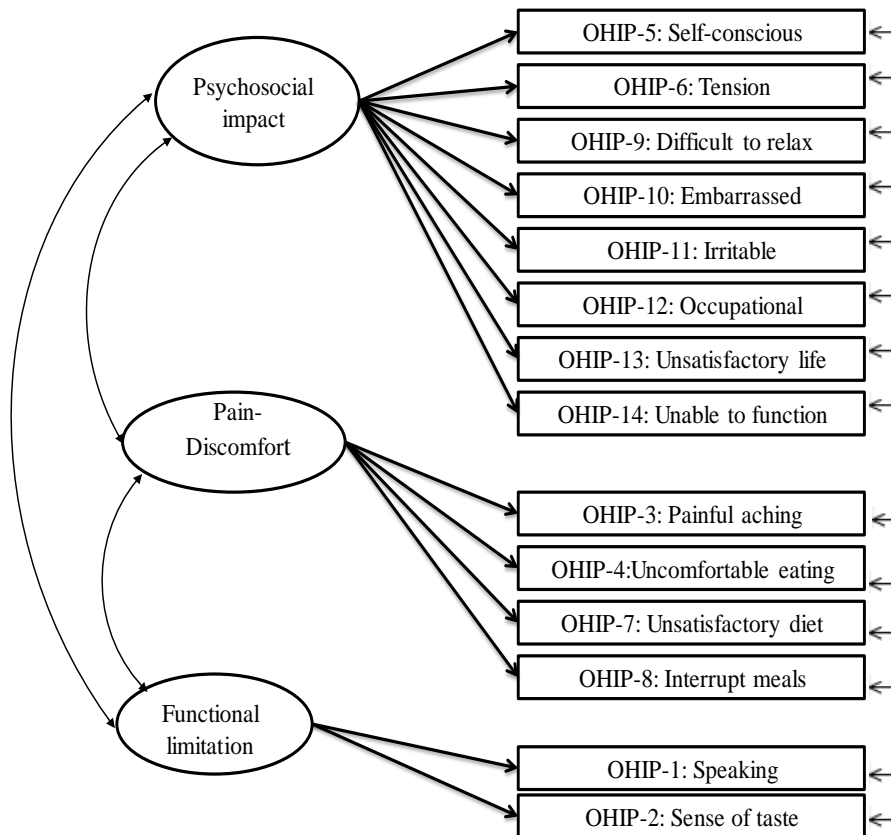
Psychosocial impact

Pain-Discomfort

Functional limitation

OHIP-5: Self-conscious

OHIP-6: Tension

OHIP-9: Difficult to relax

OHIP-10: Embarrassed

OHIP-11: Irritable

OHIP-12: Occupational

OHIP-13: Unsatisfactory life

OHIP-14: Unable to function

OHIP-3: Painful aching

OHIP-4:Uncomfortable eating

OHIP-7: Unsatisfactory diet

OHIP-8: Interrupt meals

OHIP-1: Speaking

OHIP-2: Sense of taste